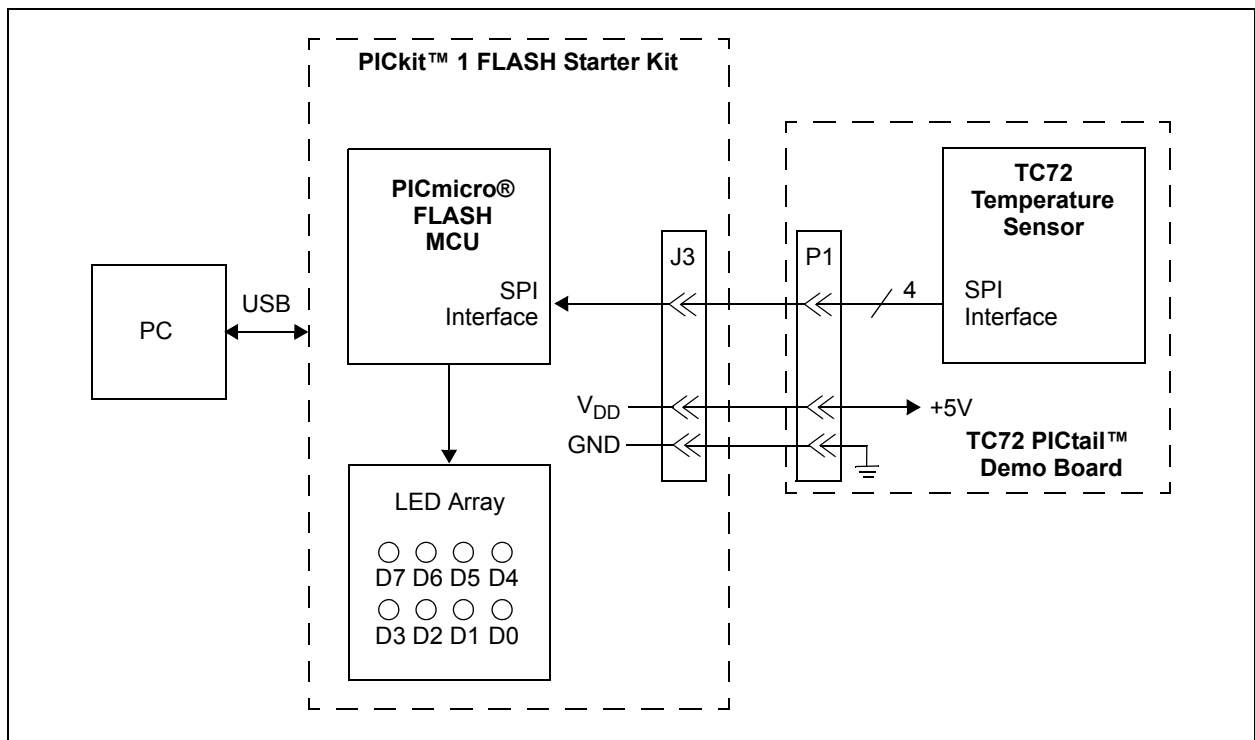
PICkit™ 1 FLASH Starter Kit

PICmicro® FLASH MCU

SPI Interface

PC

USB

J3

P1

TC72 Temperature Sensor

4

SPI Interface

$V_{DD}$

+5V

GND

TC72 PICtail™ Demo Board

LED Array

D7 D6 D5 D4

D3 D2 D1 D0